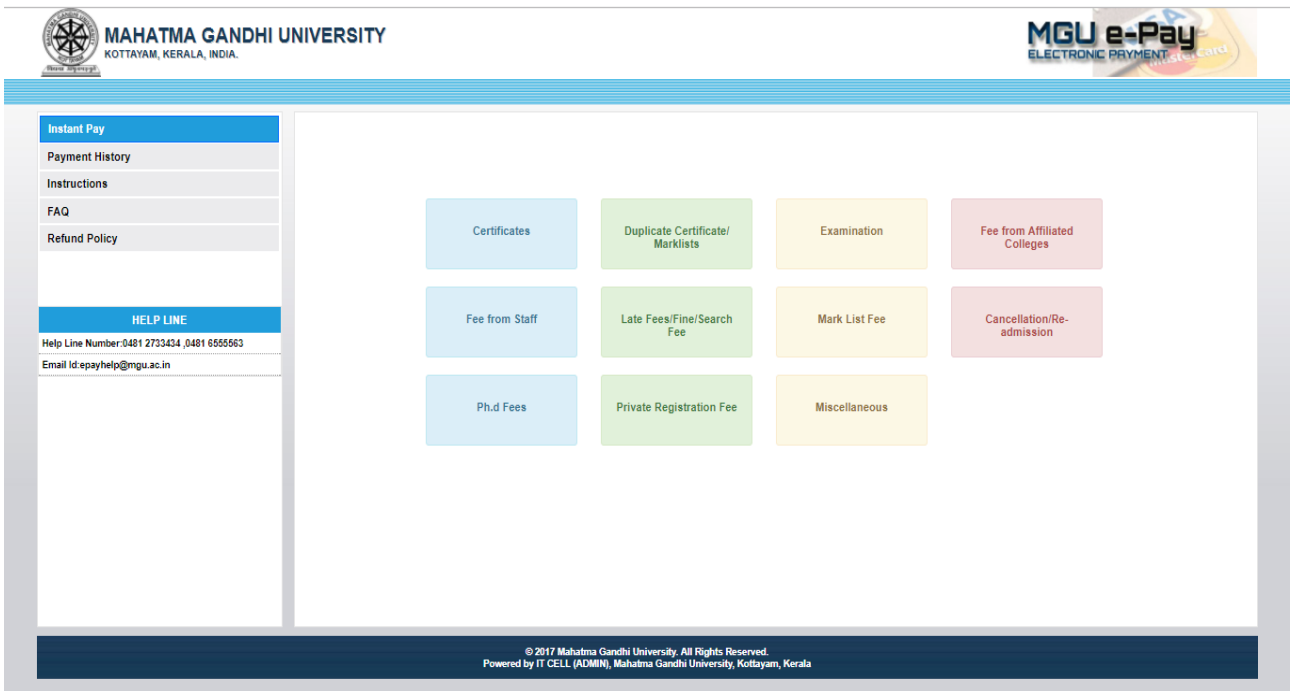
MAHATMA GANDHI UNIVERSITY
KOTTAYAM, KERALA, INDIA.

MGU e-Pay
ELECTRONIC PAYMENT

Instant Pay
Payment History
Instructions
FAQ
Refund Policy

HELP LINE
Help Line Number:0481 2733434 ,0481 6555563
Email Id:epayhelp@mgu.ac.in

Certificates
Duplicate Certificate/ Marklists
Examination
Fee from Affiliated Colleges
Fee from Staff
Late Fees/Fine/Search Fee
Mark List Fee
Cancellation/Re-admission
Ph.d Fees
Private Registration Fee
Miscellaneous

© 2017 Mahatma Gandhi University. All Rights Reserved.
Powered by IT CELL (ADMIN), Mahatma Gandhi University, Kottayam, Kerala